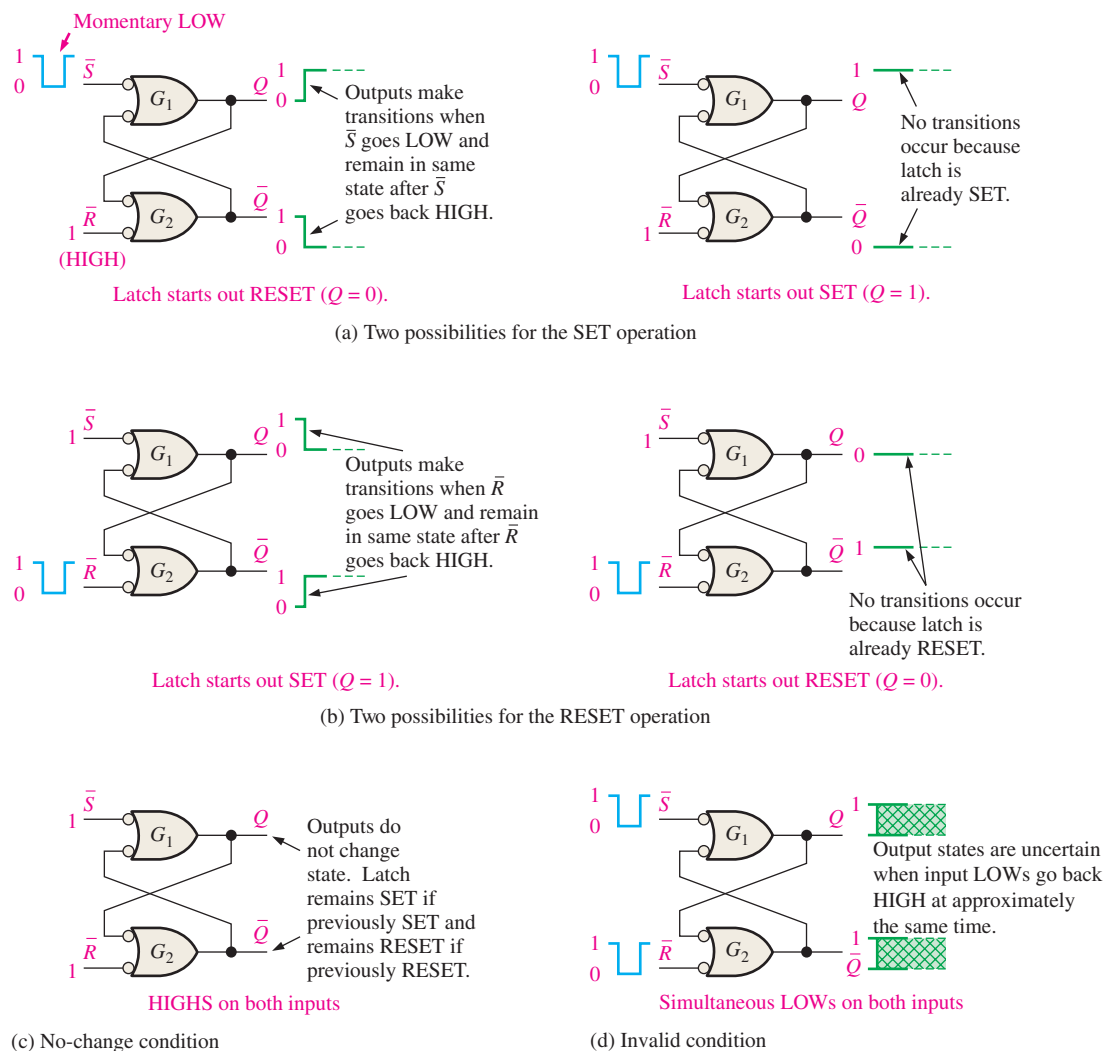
Momentary LOW

1
0
$\bar{S}$
$G_1$
$Q$
1
0
Outputs make transitions when $\bar{S}$ goes LOW and remain in same state after $\bar{S}$ goes back HIGH.
1
$\bar{R}$
$G_2$
$\bar{Q}$
1
0
(HIGH)

Latch starts out RESET ($Q = 0$).

1
0
$\bar{S}$
$G_1$
1
$Q$
No transitions occur because latch is already SET.
1
$\bar{R}$
$G_2$
$\bar{Q}$
0

Latch starts out SET ($Q = 1$).

(a) Two possibilities for the SET operation

1
$\bar{S}$
$G_1$
$Q$
1
0
Outputs make transitions when $\bar{R}$ goes LOW and remain in same state after $\bar{R}$ goes back HIGH.
1
0
$\bar{R}$
$G_2$
$\bar{Q}$
1
0

Latch starts out SET ($Q = 1$).

1
$\bar{S}$
$G_1$
$Q$
0
1
0
$\bar{R}$
$G_2$
$\bar{Q}$
1
No transitions occur because latch is already RESET.

Latch starts out RESET ($Q = 0$).

(b) Two possibilities for the RESET operation

1
$\bar{S}$
$G_1$
$Q$
Outputs do not change state. Latch remains SET if previously SET and remains RESET if previously RESET.
1
$\bar{R}$
$G_2$
$\bar{Q}$

HIGHS on both inputs

(c) No-change condition

1
0
$\bar{S}$
$G_1$
$Q$
1
Output states are uncertain when input LOWs go back HIGH at approximately the same time.
1
0
$\bar{R}$
$G_2$
1
$\bar{Q}$

Simultaneous LOWs on both inputs

(d) Invalid condition